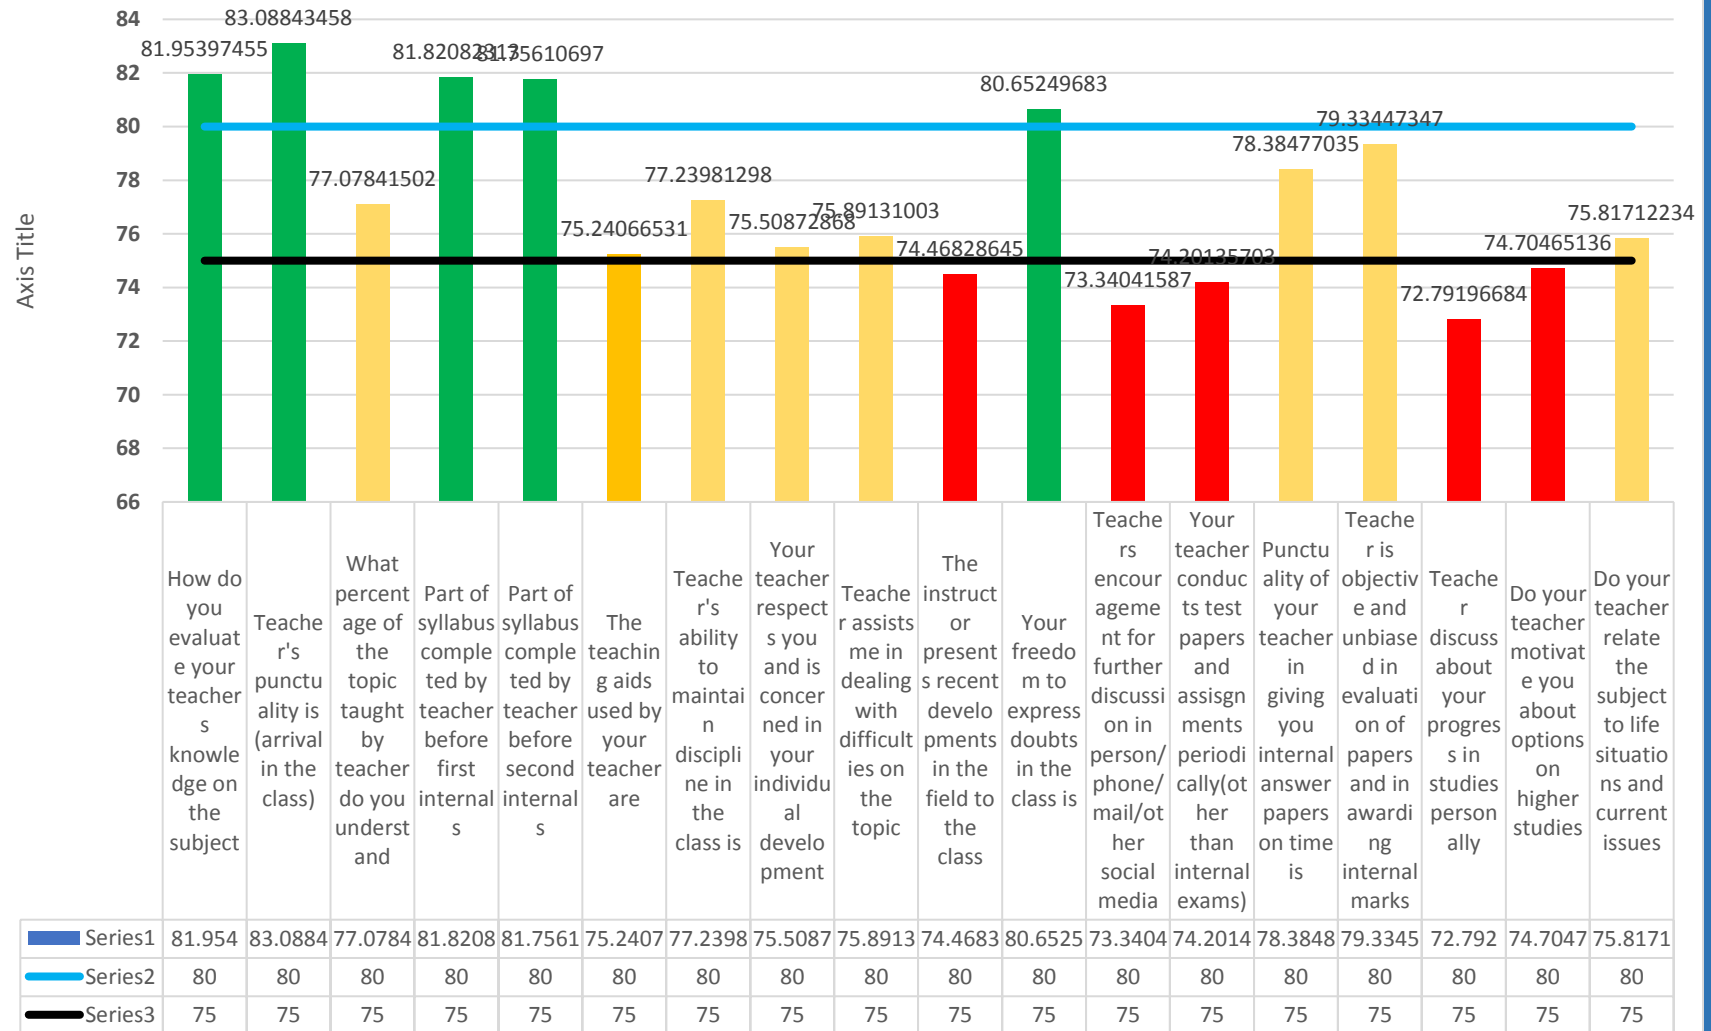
Axis Title

84
82
80
78
76
74
72
70
68
66

81.95397455
83.08843458
77.07841502
81.82083813
81.75610697
75.24066531
77.23981298
75.50872868
75.89131003
74.46828645
80.65249683
73.34041587
74.20135703
78.38477035
79.33447347
72.79196684
74.70465136
75.81712234

| | How do you evaluate your teacher s knowledge on the subject | Teacher's punctuality is (arrival in the class) | What percentage of the topic taught by teacher do you understand | Part of syllabus completed by teacher before first internals | Part of syllabus completed by teacher before second internals | The teaching aids used by your teacher are | Teacher's ability to maintain discipline in the class is | Your teacher respects you and is concerned in your individual development | Teacher assists me in dealing with difficulties on the topic | The instructor presents recent developments in the field to the class | Your freedom to express doubts in the class is | Teachers encouragement for further discussion in person/phone/mail/other social media | Your teacher conducts test papers and assignments periodically(other than internal exams) | Punctuality of your teacher in giving you internal answer papers on time is | Teacher is objective and unbiased in evaluation of papers and in awarding internal marks | Teacher discuss about your progress in studies personally | Do your teacher motivate you about options on higher studies | Do your teacher relate the subject to life situations and current issues |
|---|---|---|---|---|---|---|---|---|---|---|---|---|---|---|---|---|---|---|
| Series1 | 81.954 | 83.0884 | 77.0784 | 81.8208 | 81.7561 | 75.2407 | 77.2398 | 75.5087 | 75.8913 | 74.4683 | 80.6525 | 73.3404 | 74.2014 | 78.3848 | 79.3345 | 72.792 | 74.7047 | 75.8171 |
| Series2 | 80 | 80 | 80 | 80 | 80 | 80 | 80 | 80 | 80 | 80 | 80 | 80 | 80 | 80 | 80 | 80 | 80 | 80 |
| Series3 | 75 | 75 | 75 | 75 | 75 | 75 | 75 | 75 | 75 | 75 | 75 | 75 | 75 | 75 | 75 | 75 | 75 | 75 |